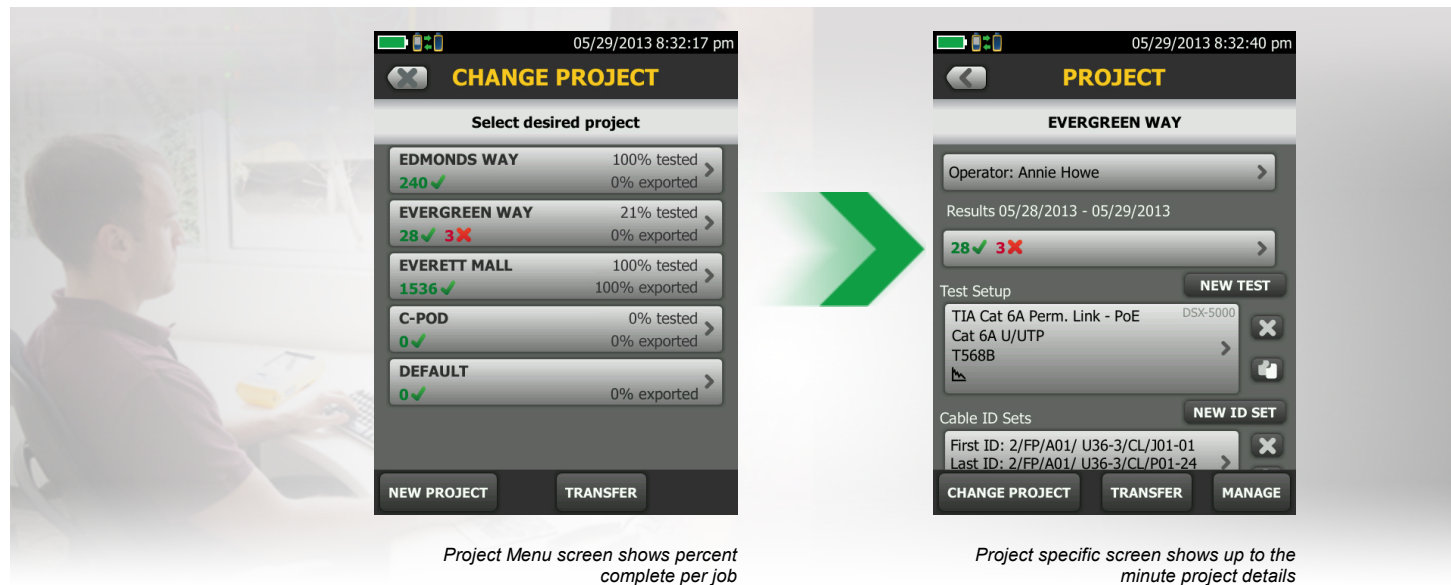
05/29/2013 8:32:17 pm

CHANGE PROJECT

Select desired project

EDMONDS WAY 100% tested
240✓ 0% exported

EVERGREEN WAY 21% tested
28✓ 3✗ 0% exported

EVERETT MALL 100% tested
1536✓ 100% exported

C-POD 0% tested
0✓ 0% exported

DEFAULT
0✓ 0% exported

NEW PROJECT TRANSFER

Project Menu screen shows percent complete per job

05/29/2013 8:32:40 pm

PROJECT

EVERGREEN WAY

Operator: Annie Howe

Results 05/28/2013 - 05/29/2013

28✓ 3✗

Test Setup NEW TEST

TIA Cat 6A Perm. Link - PoE DSX-5000
Cat 6A U/UTP
T568B

Cable ID Sets NEW ID SET

First ID: 2/FP/A01/ U36-3/CL/J01-01
Last ID: 2/FP/A01/ U36-3/CL/P01-24

CHANGE PROJECT TRANSFER MANAGE

Project specific screen shows up to the minute project details